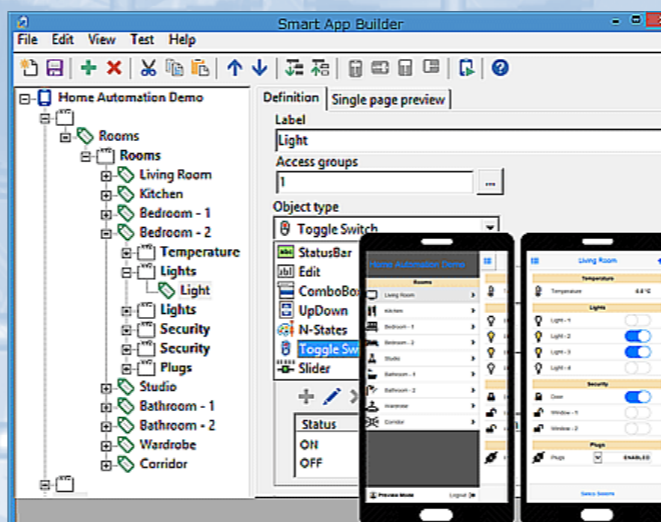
Smart App Builder

File Edit View Test Help

Home Automation Demo
Rooms
Rooms
Living Room
Kitchen
Bedroom - 1
Bedroom - 2
Temperature
Lights
Light
Lights
Security
Security
Plugs
Studio
Bathroom - 1
Bathroom - 2
Wardrobe
Corridor

Definition
Single page preview

Label
Light
Access groups
1
...
Object type
Toggle Switch
StatusBar
Edit
ComboBox
UpDown
N-States
Toggle Sw
Slider

Status
ON
OFF

Home Automation Demo
Rooms
Living Room
Kitchen
Bedroom - 1
Bedroom - 2
Studio
Bathroom - 1
Bathroom - 2
Wardrobe
Corridor
Preview Mode
Logout

Living Room
Temperature
Temperature
0.0 °C
Lights
Light - 1
Light - 2
Light - 3
Light - 4
Security
Door
Window - 1
Window - 2
Plugs
Plugs
ENABLED
Select Section